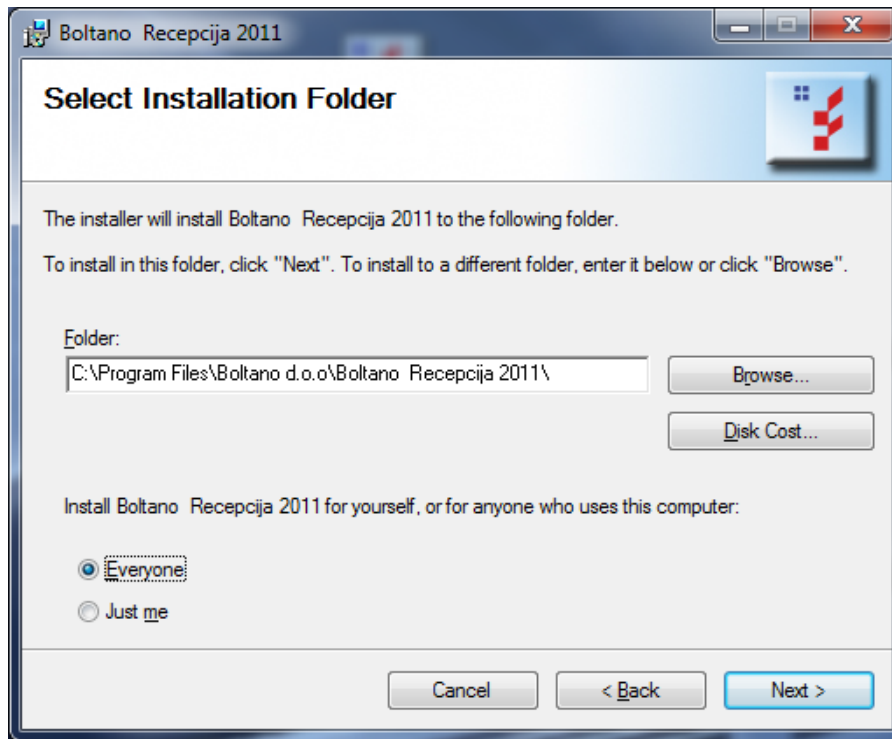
Boltano Recepcija 2011

Select Installation Folder

The installer will install Boltano Recepcija 2011 to the following folder.

To install in this folder, click "Next". To install to a different folder, enter it below or click "Browse".

Folder:

C:\Program Files\Boltano d.o.o\Boltano Recepcija 2011\

Browse...

Disk Cost...

Install Boltano Recepcija 2011 for yourself, or for anyone who uses this computer:

Everyone

Just me

Cancel

< Back

Next >